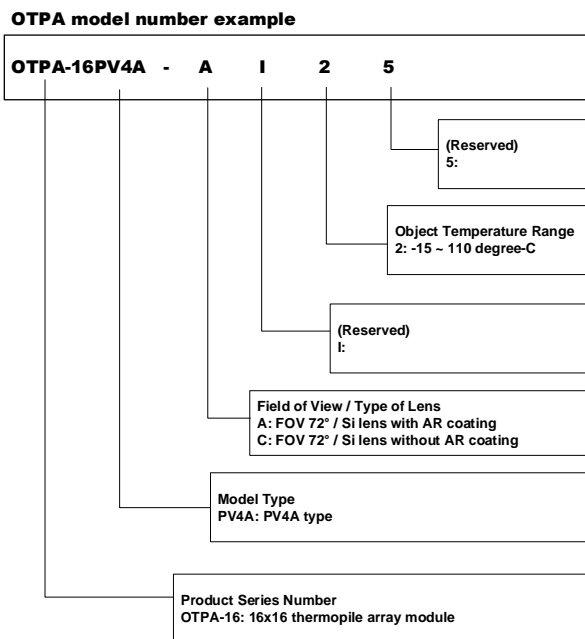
OTPA model number example

OTPA-16PV4A - A I 2 5

(Reserved)
5:

Object Temperature Range
2: -15 ~ 110 degree-C

(Reserved)
I:

Field of View / Type of Lens
A: FOV 72° / Si lens with AR coating
C: FOV 72° / Si lens without AR coating

Model Type
PV4A: PV4A type

Product Series Number
OTPA-16: 16x16 thermopile array module